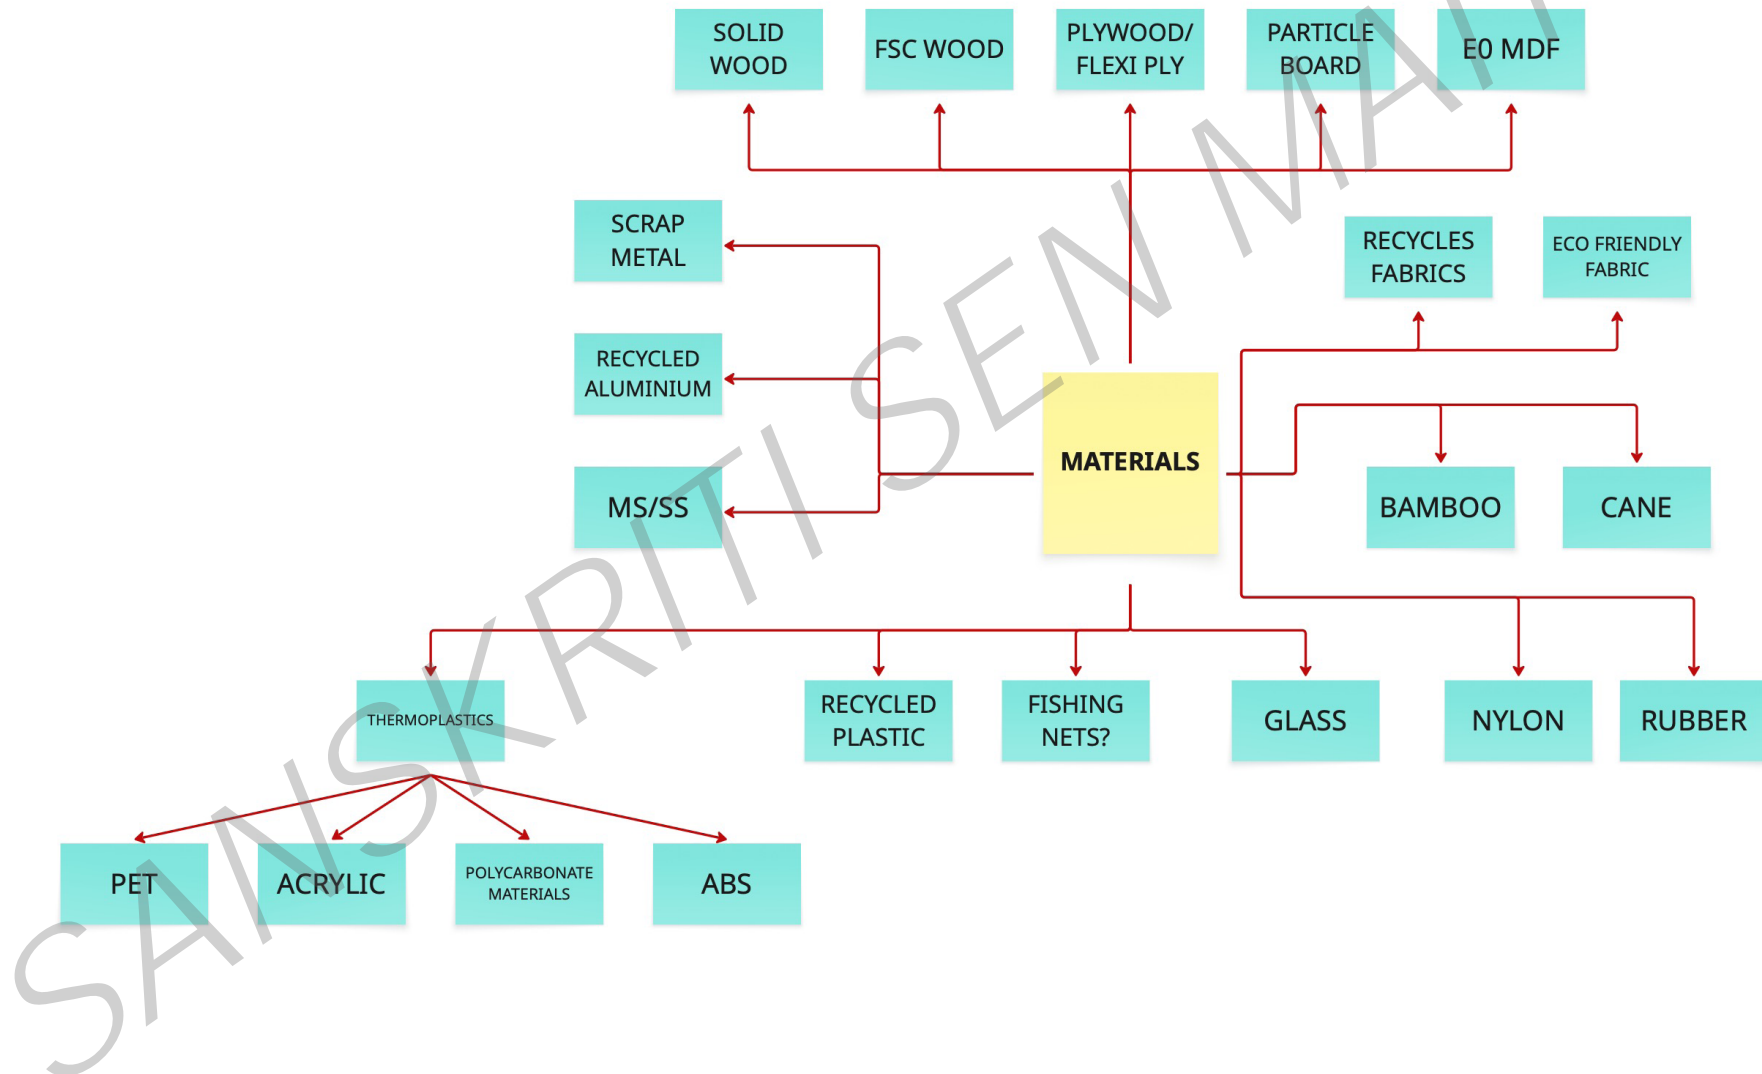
SOLID WOOD

FSC WOOD

PLYWOOD/ FLEXI PLY

PARTICLE BOARD

E0 MDF

SCRAP METAL

RECYCLED ALUMINIUM

MS/SS

RECYCLES FABRICS

ECO FRIENDLY FABRIC

MATERIALS

BAMBOO

CANE

THERMOPLASTICS

RECYCLED PLASTIC

FISHING NETS?

GLASS

NYLON

RUBBER

PET

ACRYLIC

POLYCARBONATE MATERIALS

ABS

SANSKRITI SEN MAI